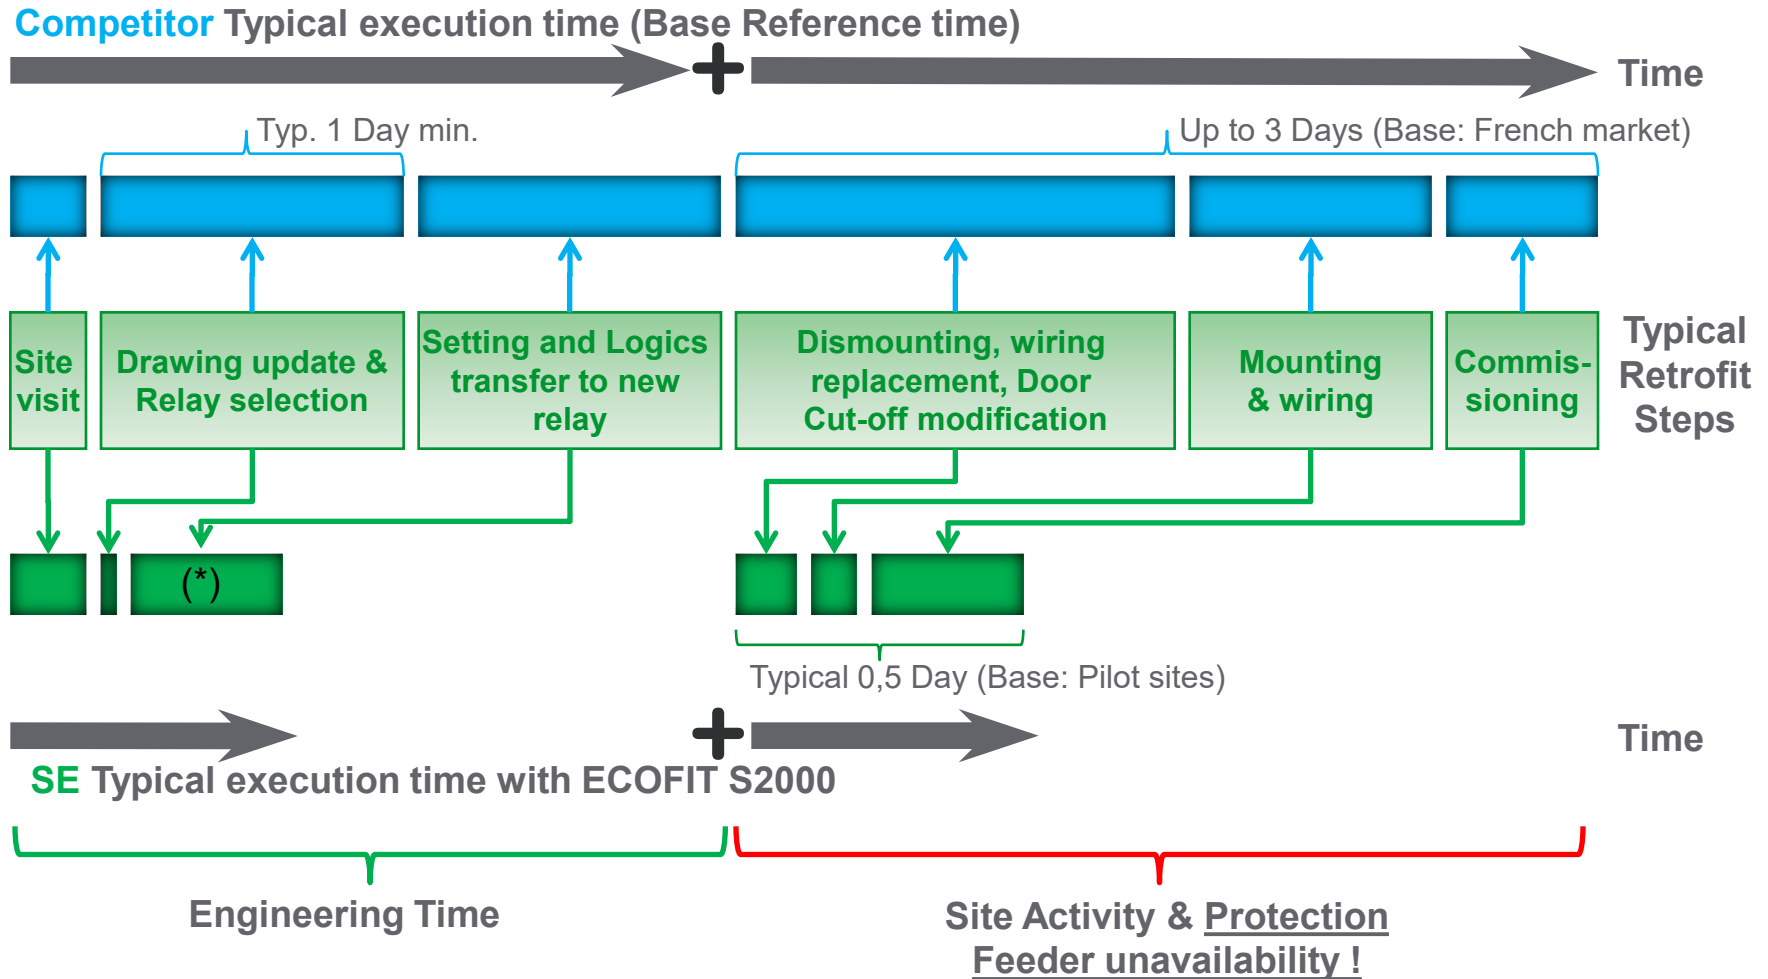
Competitor Typical execution time (Base Reference time)

Time

Typ. 1 Day min.

Up to 3 Days (Base: French market)

Site visit

Drawing update & Relay selection

Setting and Logics transfer to new relay

Dismounting, wiring replacement, Door Cut-off modification

Mounting & wiring

Commis-sioning

Typical Retrofit Steps

(*)

Typical 0,5 Day (Base: Pilot sites)

Time

SE Typical execution time with ECOFIT S2000

Engineering Time

Site Activity & Protection Feeder unavailability !